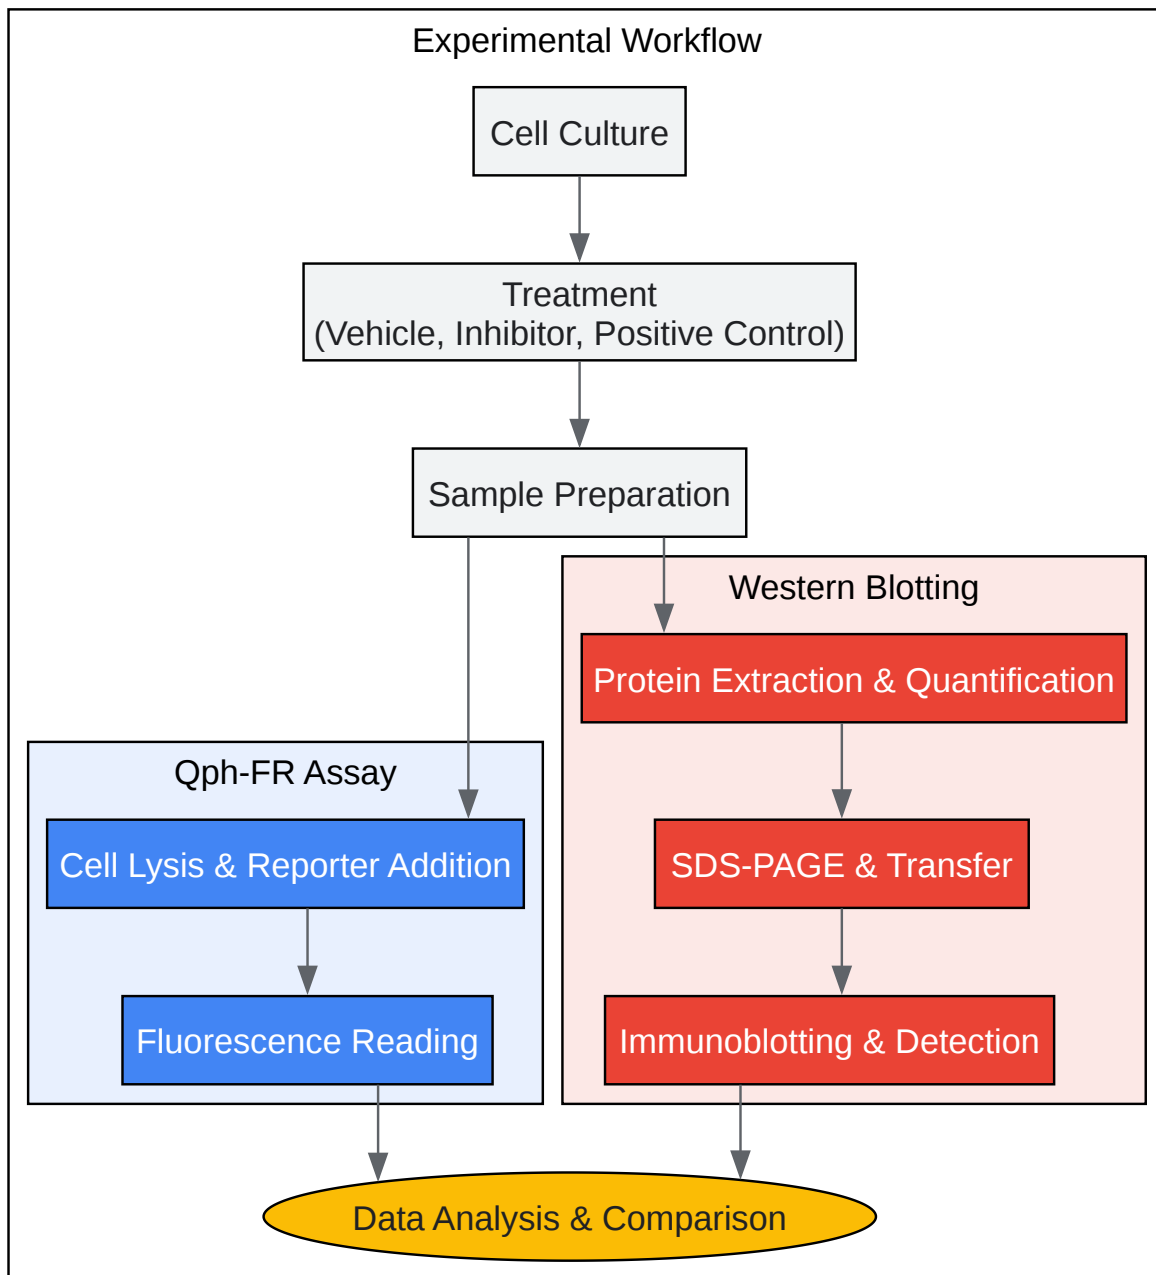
Experimental Workflow

Cell Culture

Treatment
(Vehicle, Inhibitor, Positive Control)

Sample Preparation

Western Blotting

Protein Extraction & Quantification

SDS-PAGE & Transfer

Immunoblotting & Detection

Qph-FR Assay

Cell Lysis & Reporter Addition

Fluorescence Reading

Data Analysis & Comparison